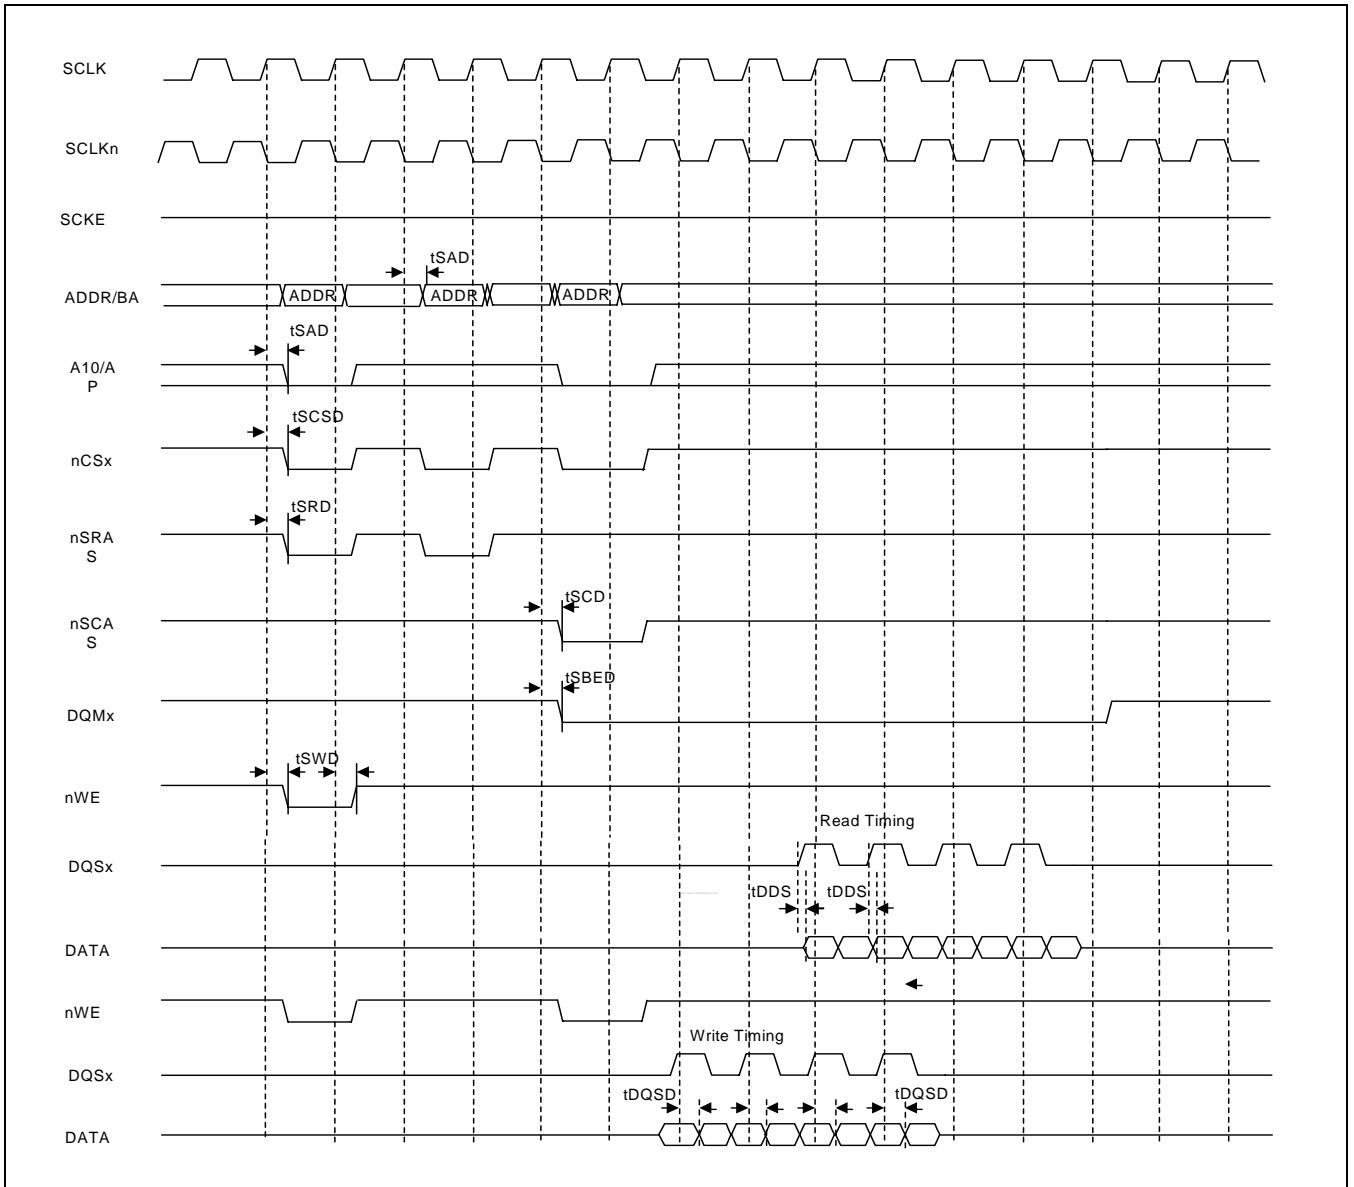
SCLK

SCLKn

SCKE

ADDR/BA

tSAD

ADDR

ADDR

ADDR

tSAD

A10/A P

tSCSD

nCSx

tSRD

nSRA S

tSCD

nSCA S

tSBED

DQMx

tSWD

nWE

Read Timing

DQSx

tDDS

tDDS

DATA

nWE

Write Timing

DQSx

tDQSD

tDQSD

DATA